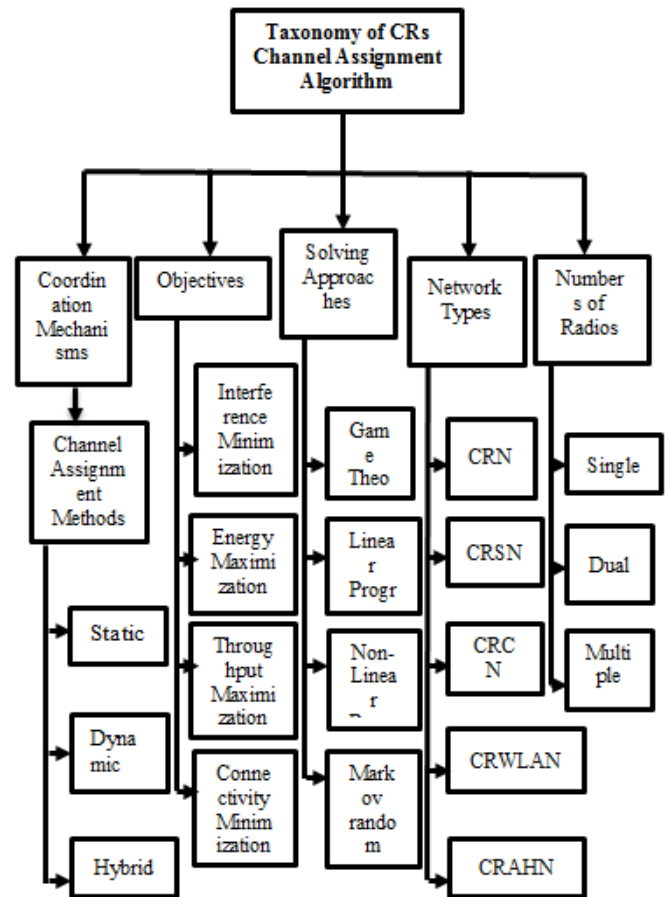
Taxonomy of CRs Channel Assignment Algorithm

Coordination Mechanisms

Channel Assignment Methods

Static

Dynamic

Hybrid

Objectives

Interference Minimization

Energy Maximization

Throughput Maximization

Connectivity Minimization

Solving Approaches

Game Theo

Linear Progr

Non-Linear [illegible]

Markov random

Network Types

CRN

CRSN

CRCN

CRWLAN

CRAHN

Numbers of Radios

Single

Dual

Multiple